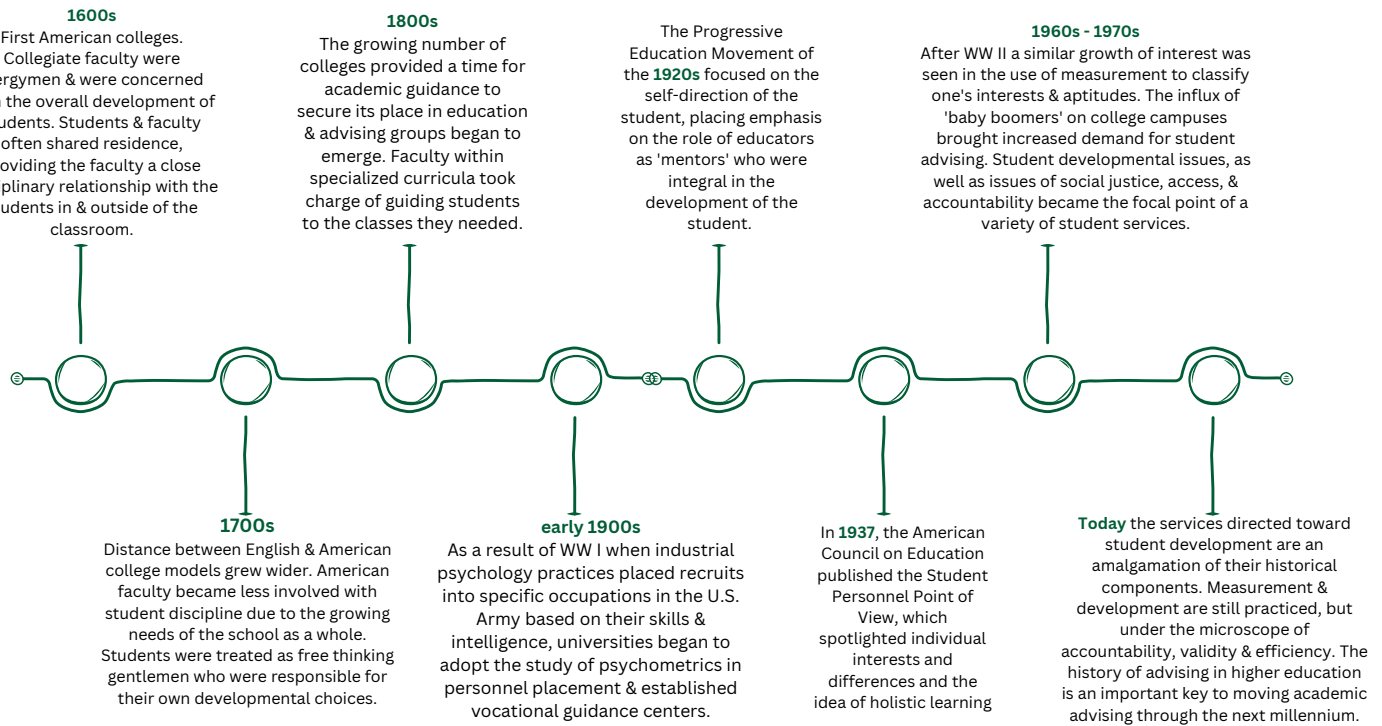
1600s
First American colleges. Collegiate faculty were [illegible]ergymen & were concerned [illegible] the overall development of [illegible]udents. Students & faculty often shared residence, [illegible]oviding the faculty a close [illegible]plinary relationship with the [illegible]udents in & outside of the classroom.

1800s
The growing number of colleges provided a time for academic guidance to secure its place in education & advising groups began to emerge. Faculty within specialized curricula took charge of guiding students to the classes they needed.

The Progressive Education Movement of the 1920s focused on the self-direction of the student, placing emphasis on the role of educators as 'mentors' who were integral in the development of the student.

1960s - 1970s
After WW II a similar growth of interest was seen in the use of measurement to classify one's interests & aptitudes. The influx of 'baby boomers' on college campuses brought increased demand for student advising. Student developmental issues, as well as issues of social justice, access, & accountability became the focal point of a variety of student services.

1700s
Distance between English & American college models grew wider. American faculty became less involved with student discipline due to the growing needs of the school as a whole. Students were treated as free thinking gentlemen who were responsible for their own developmental choices.

early 1900s
As a result of WW I when industrial psychology practices placed recruits into specific occupations in the U.S. Army based on their skills & intelligence, universities began to adopt the study of psychometrics in personnel placement & established vocational guidance centers.

In 1937, the American Council on Education published the Student Personnel Point of View, which spotlighted individual interests and differences and the idea of holistic learning

Today the services directed toward student development are an amalgamation of their historical components. Measurement & development are still practiced, but under the microscope of accountability, validity & efficiency. The history of advising in higher education is an important key to moving academic advising through the next millennium.